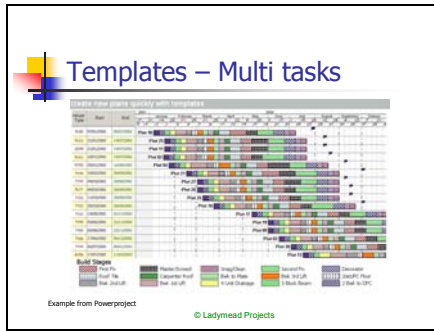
Templates – Multi tasks

create new plans quickly with templates

Plot 1

Build Stages

| | | | | |
|---|---|---|---|---|
| First Fix | Plaster/Screed | Snag/Clean | Second Fix | Decorate |
| Roof Tile | Carpenter Roof | Brk. to Plate | Brk. 3rd Lift | Joist/FC Floor |
| Brk. 2nd Lift | Brk. 1st Lift | 4 Unit Drainage | 3 Block Beam | 2 Brk. to DPC |

Example from Powerproject

© Ladymead Projects